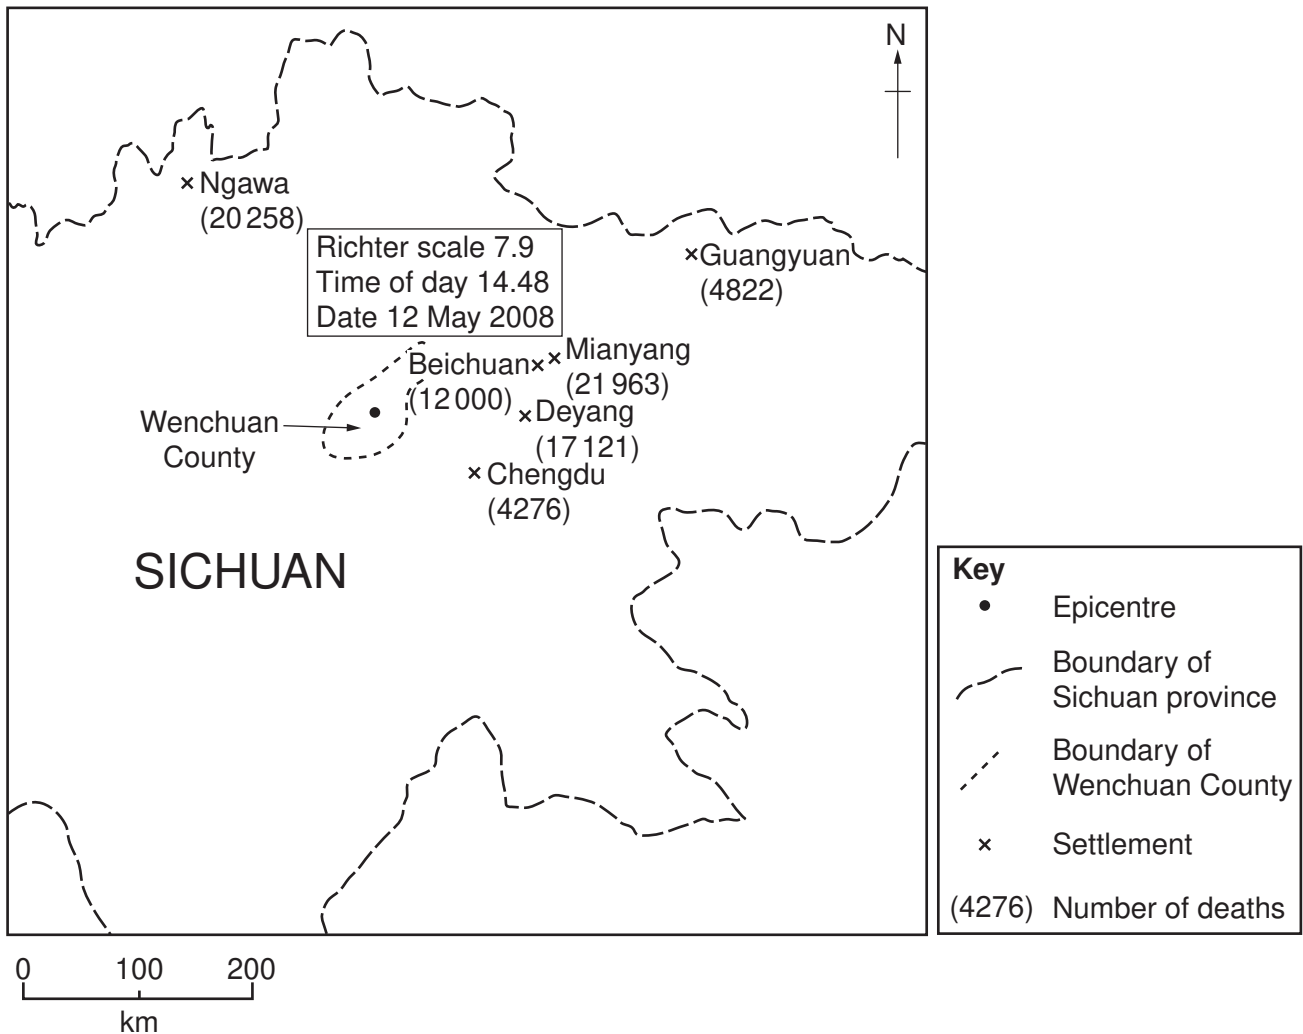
N

Ngawa
(20 258)

Richter scale 7.9
Time of day 14.48
Date 12 May 2008

Guangyuan
(4822)

Beichuan
(12 000)

Mianyang
(21 963)

Wenchuan County

Deyang
(17 121)

Chengdu
(4276)

SICHUAN

Key
Epicentre
Boundary of Sichuan province
Boundary of Wenchuan County
Settlement
(4276) Number of deaths

0 100 200
km